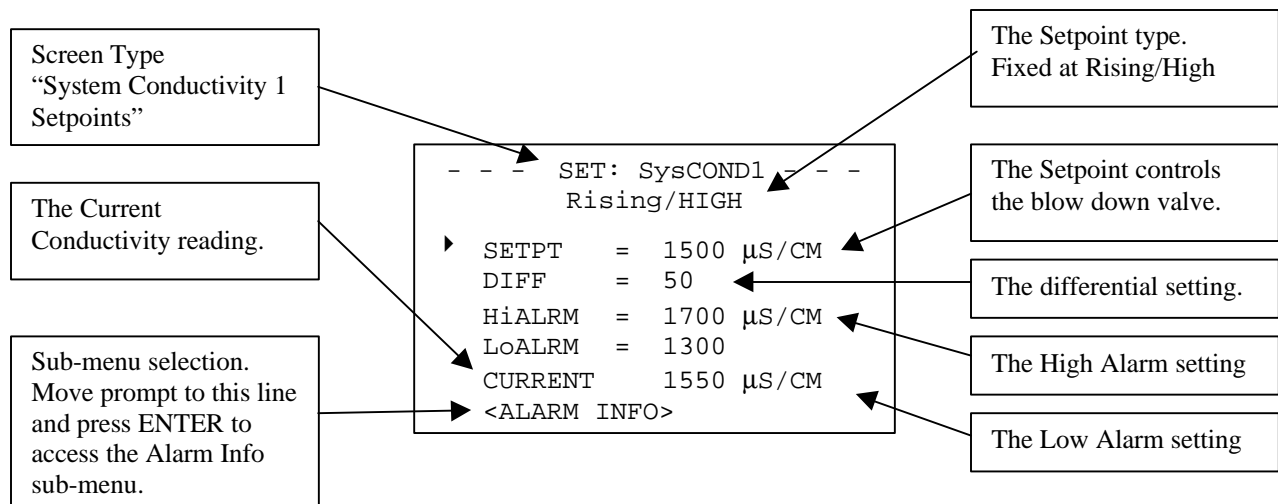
Screen Type
"System Conductivity 1 Setpoints"

The Setpoint type.
Fixed at Rising/High

The Current Conductivity reading.

Sub-menu selection. Move prompt to this line and press ENTER to access the Alarm Info sub-menu.

- - - SET: SysCOND1 - - -
Rising/HIGH
SETPT = 1500 µS/CM
DIFF = 50
HiALRM = 1700 µS/CM
LoALRM = 1300
CURRENT 1550 µS/CM
<ALARM INFO>

The Setpoint controls the blow down valve.

The differential setting.

The High Alarm setting

The Low Alarm setting